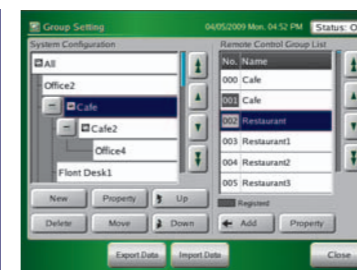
Group Setting

04/05/2009 Mon. 04:52 PM Status: O

System Configuration

All

Office2

Cafe

Cafe2

Office4

Flont Desk1

New

Property

Up

Delete

Move

Down

Remote Control Group List

| No. | Name |
|---|---|
| 000 | Cafe |
| 001 | Cafe |
| 002 | Restaurant |
| 003 | Restaurant1 |
| 004 | Restaurant2 |
| 005 | Restaurant3 |

Registered

Add

Property

Export Data

Import Data

Close